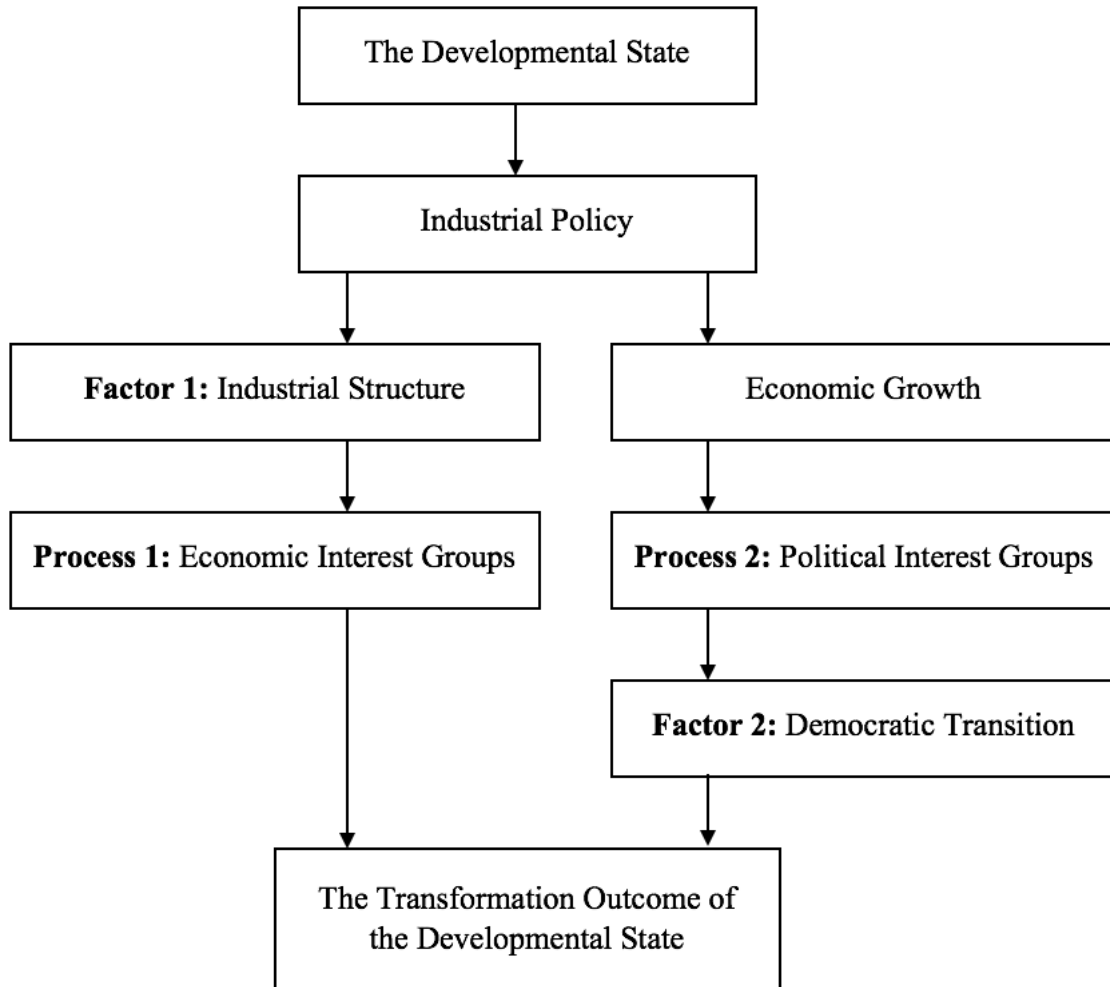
The Developmental State

Industrial Policy

**Factor 1:** Industrial Structure

Economic Growth

**Process 1:** Economic Interest Groups

**Process 2:** Political Interest Groups

**Factor 2:** Democratic Transition

The Transformation Outcome of the Developmental State